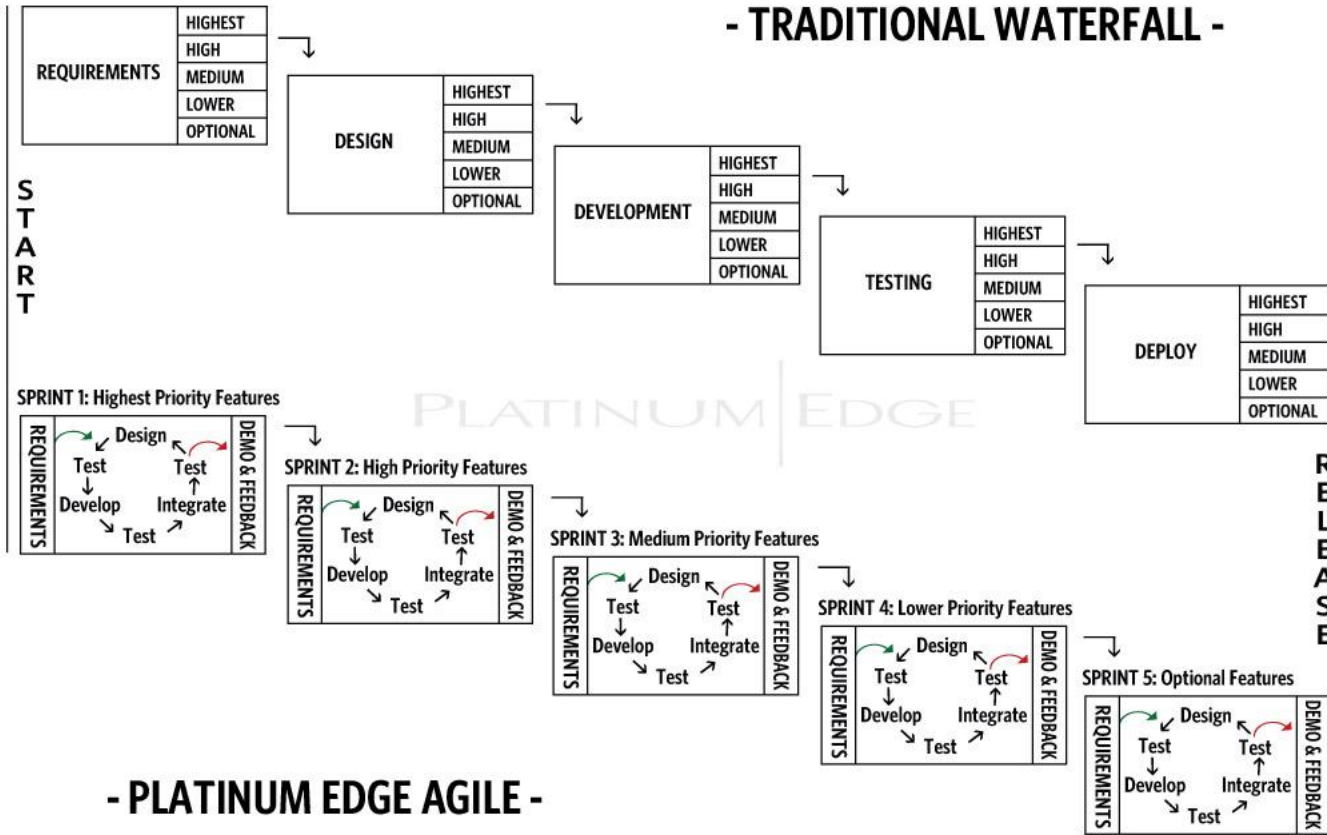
- TRADITIONAL WATERFALL -

| REQUIREMENTS | HIGHEST |
|---|---|
| | HIGH |
| | MEDIUM |
| | LOWER |
| | OPTIONAL |

| DESIGN | HIGHEST |
|---|---|
| | HIGH |
| | MEDIUM |
| | LOWER |
| | OPTIONAL |

| DEVELOPMENT | HIGHEST |
|---|---|
| | HIGH |
| | MEDIUM |
| | LOWER |
| | OPTIONAL |

| TESTING | HIGHEST |
|---|---|
| | HIGH |
| | MEDIUM |
| | LOWER |
| | OPTIONAL |

| DEPLOY | HIGHEST |
|---|---|
| | HIGH |
| | MEDIUM |
| | LOWER |
| | OPTIONAL |

START

RELEASE

PLATINUM EDGE

SPRINT 1: Highest Priority Features
REQUIREMENTS Design Test Test Develop Integrate Test DEMO & FEEDBACK

SPRINT 2: High Priority Features
REQUIREMENTS Design Test Test Develop Integrate Test DEMO & FEEDBACK

SPRINT 3: Medium Priority Features
REQUIREMENTS Design Test Test Develop Integrate Test DEMO & FEEDBACK

SPRINT 4: Lower Priority Features
REQUIREMENTS Design Test Test Develop Integrate Test DEMO & FEEDBACK

SPRINT 5: Optional Features
REQUIREMENTS Design Test Test Develop Integrate Test DEMO & FEEDBACK

- PLATINUM EDGE AGILE -